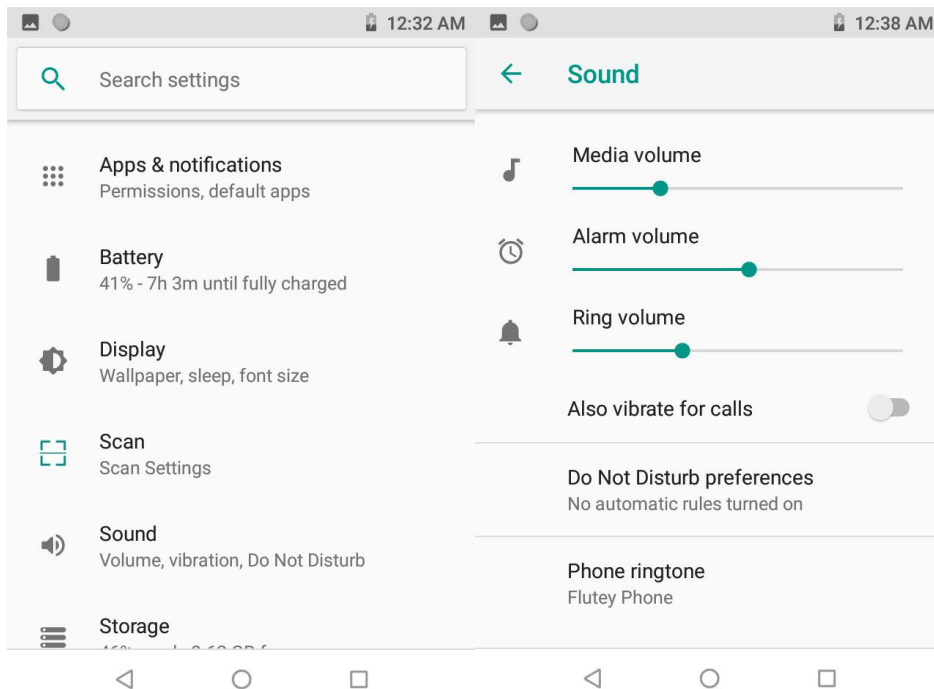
12:32 AM

Search settings

Apps & notifications
Permissions, default apps

Battery
41% - 7h 3m until fully charged

Display
Wallpaper, sleep, font size

Scan
Scan Settings

Sound
Volume, vibration, Do Not Disturb

Storage
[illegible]

12:38 AM

Sound

Media volume

Alarm volume

Ring volume

Also vibrate for calls

Do Not Disturb preferences
No automatic rules turned on

Phone ringtone
Flutey Phone